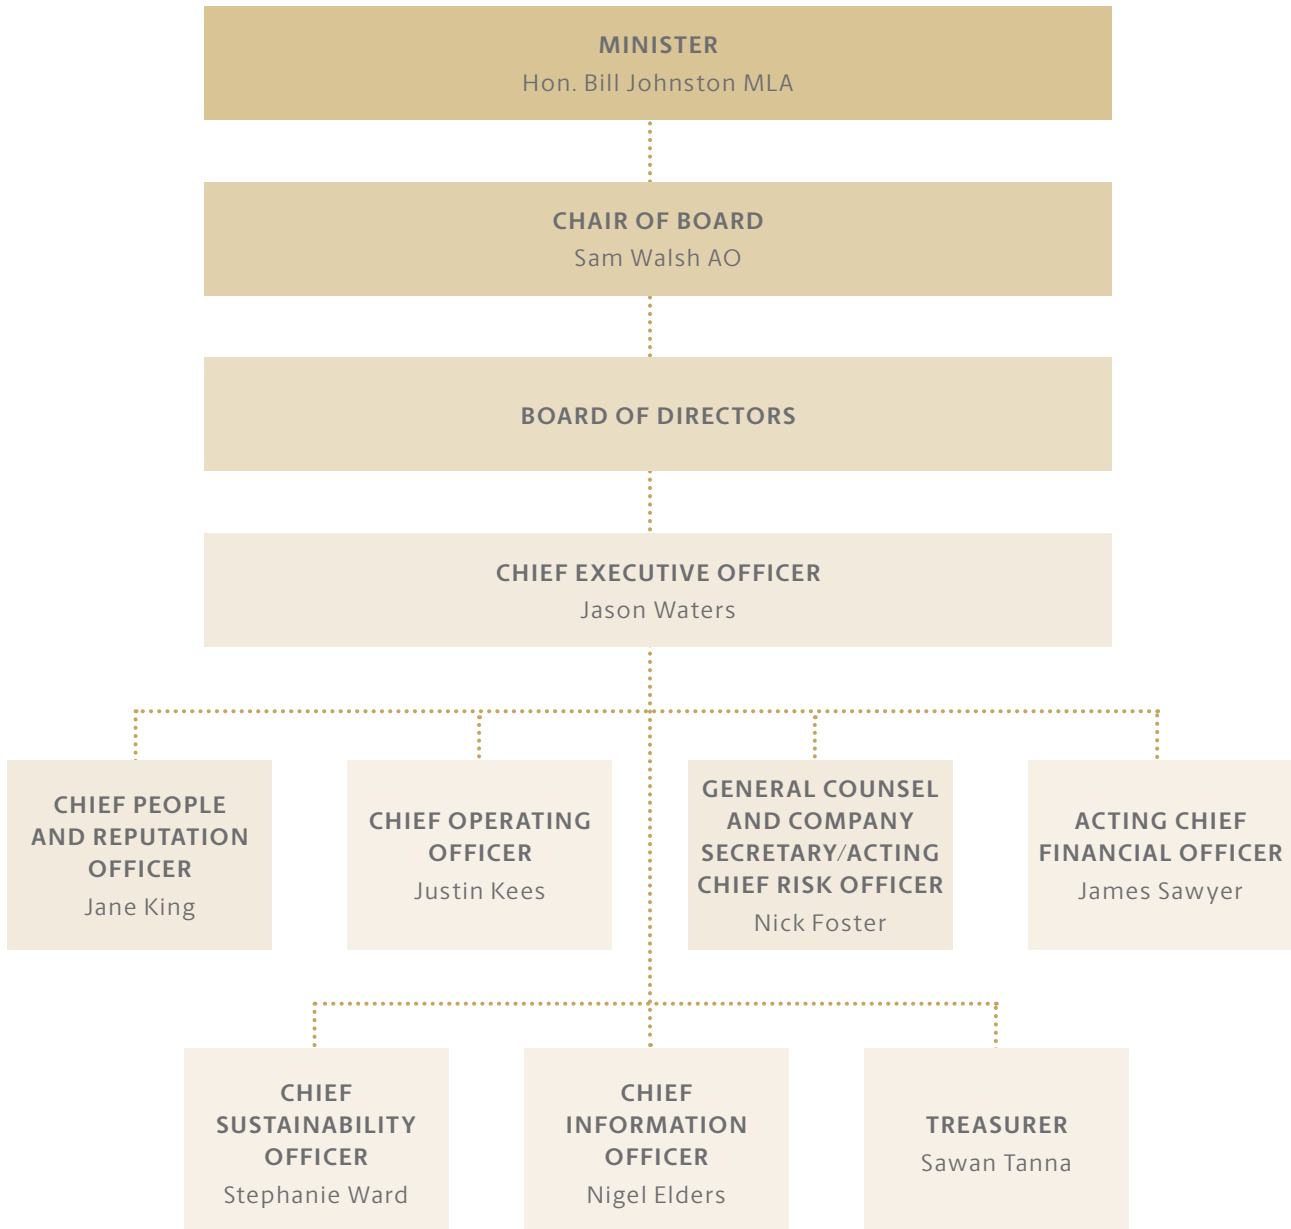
MINISTER
Hon. Bill Johnston MLA

CHAIR OF BOARD
Sam Walsh AO

BOARD OF DIRECTORS

CHIEF EXECUTIVE OFFICER
Jason Waters

CHIEF PEOPLE AND REPUTATION OFFICER
Jane King

CHIEF OPERATING OFFICER
Justin Kees

GENERAL COUNSEL AND COMPANY SECRETARY/ACTING CHIEF RISK OFFICER
Nick Foster

ACTING CHIEF FINANCIAL OFFICER
James Sawyer

CHIEF SUSTAINABILITY OFFICER
Stephanie Ward

CHIEF INFORMATION OFFICER
Nigel Elders

TREASURER
Sawan Tanna